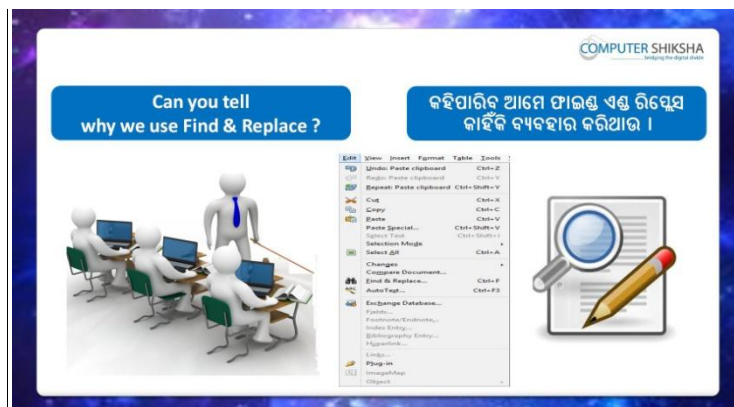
COMPUTER SHIKSHA
bridging the digital divide

Can you tell why we use Find & Replace ?

କହିପାରିବ ଆମେ ଫାଇଣ୍ଡ ଏଣ୍ଡ ରିପ୍ଲେସ କାହିଁକି ବ୍ୟବହାର କରିଥାଉ ।

Edit View Insert Format Table Tools
Undo: Paste clipboard Ctrl+Z
Redo: Paste clipboard Ctrl+Y
Repeat: Paste clipboard Ctrl+Shift+Y
Cut Ctrl+X
Copy Ctrl+C
Paste Ctrl+V
Paste Special... Ctrl+Shift+V
Select Text Ctrl+Shift+I
Selection Mode
Select All Ctrl+A
Changes
Compare Document...
Find & Replace... Ctrl+F
AutoText... Ctrl+F3
Exchange Database...
Fields...
Footnote/Endnote...
Index Entry...
Bibliography Entry...
Hyperlink...
Links...
Plug-in
ImageMap
Object